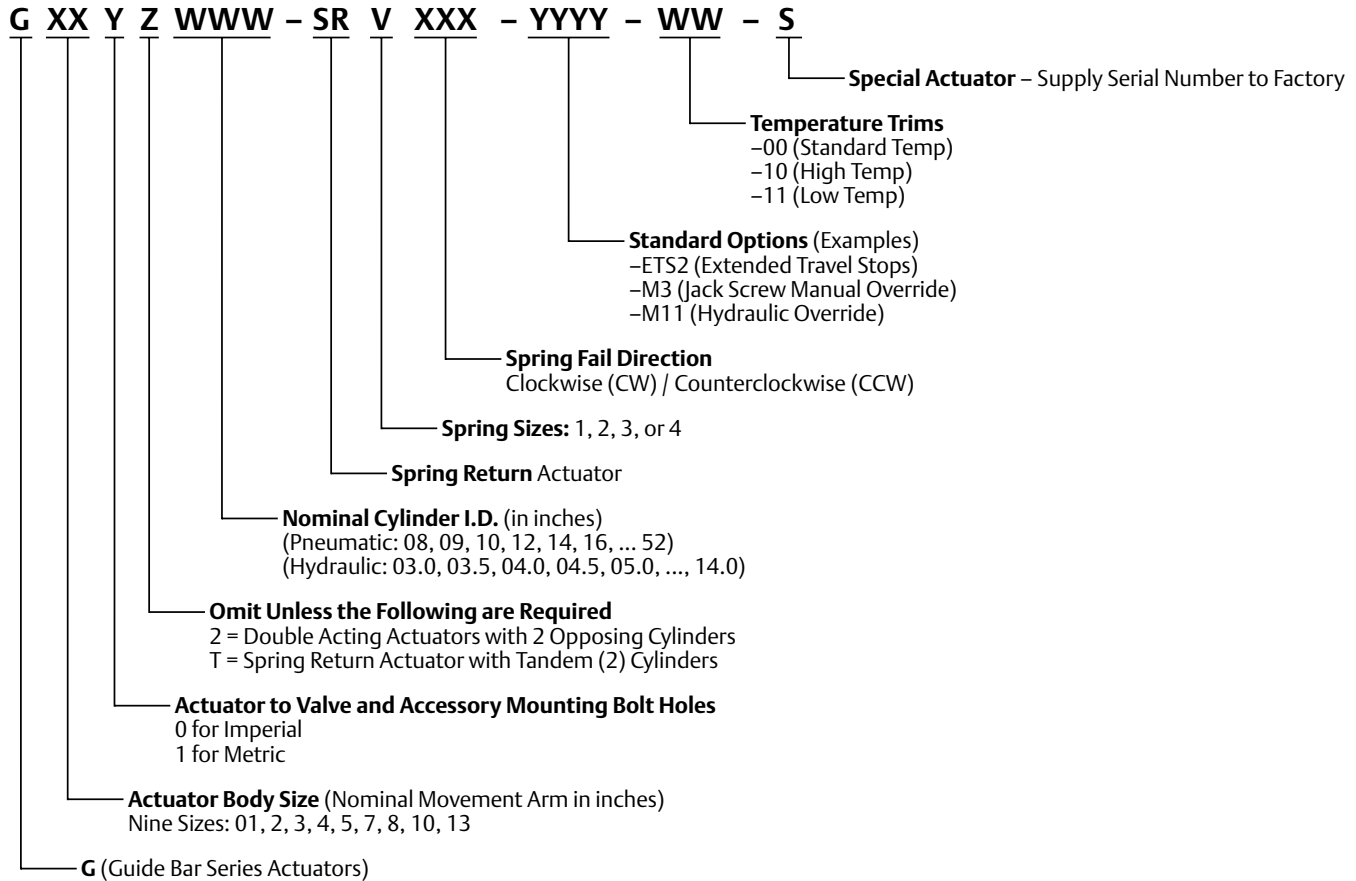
G XX Y Z WWW – SR V XXX – YYYY – WW – S

**Special Actuator** – Supply Serial Number to Factory

**Temperature Trims**
–00 (Standard Temp)
–10 (High Temp)
–11 (Low Temp)

**Standard Options** (Examples)
–ETS2 (Extended Travel Stops)
–M3 (Jack Screw Manual Override)
–M11 (Hydraulic Override)

**Spring Fail Direction**
Clockwise (CW) / Counterclockwise (CCW)

**Spring Sizes:** 1, 2, 3, or 4

**Spring Return** Actuator

**Nominal Cylinder I.D.** (in inches)
(Pneumatic: 08, 09, 10, 12, 14, 16, ... 52)
(Hydraulic: 03.0, 03.5, 04.0, 04.5, 05.0, ..., 14.0)

**Omit Unless the Following are Required**
2 = Double Acting Actuators with 2 Opposing Cylinders
T = Spring Return Actuator with Tandem (2) Cylinders

**Actuator to Valve and Accessory Mounting Bolt Holes**
0 for Imperial
1 for Metric

**Actuator Body Size** (Nominal Movement Arm in inches)
Nine Sizes: 01, 2, 3, 4, 5, 7, 8, 10, 13

**G** (Guide Bar Series Actuators)